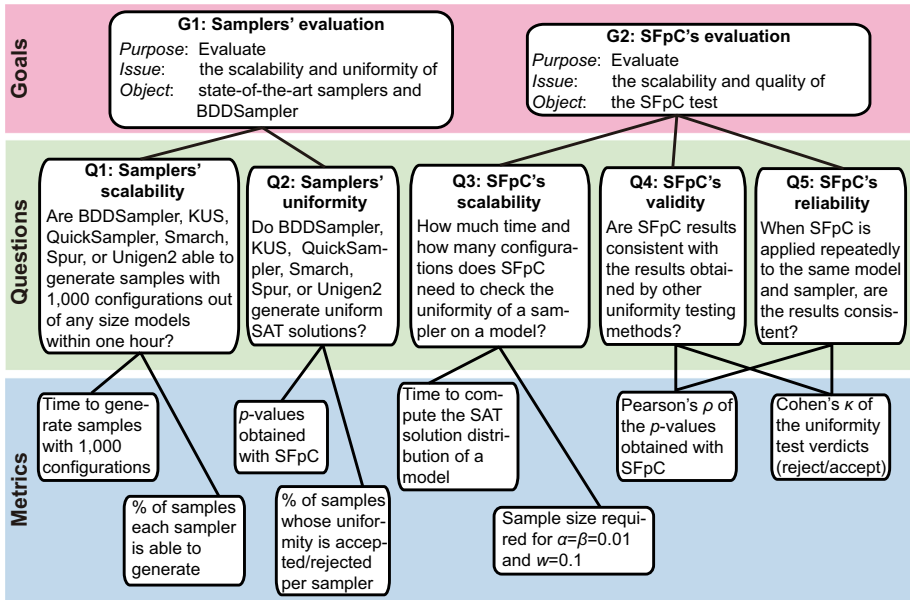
Goals

G1: Samplers' evaluation
Purpose: Evaluate
Issue: the scalability and uniformity of
Object: state-of-the-art samplers and BDDSampler

G2: SFpC's evaluation
Purpose: Evaluate
Issue: the scalability and quality of
Object: the SFpC test

Questions

Q1: Samplers' scalability
Are BDDSampler, KUS, QuickSampler, Smarch, Spur, or Unigen2 able to generate samples with 1,000 configurations out of any size models within one hour?

Q2: Samplers' uniformity
Do BDDSampler, KUS, QuickSampler, Smarch, Spur, or Unigen2 generate uniform SAT solutions?

Q3: SFpC's scalability
How much time and how many configurations does SFpC need to check the uniformity of a sampler on a model?

Q4: SFpC's validity
Are SFpC results consistent with the results obtained by other uniformity testing methods?

Q5: SFpC's reliability
When SFpC is applied repeatedly to the same model and sampler, are the results consistent?

Metrics

Time to generate samples with 1,000 configurations

% of samples each sampler is able to generate

$p$-values obtained with SFpC

% of samples whose uniformity is accepted/rejected per sampler

Time to compute the SAT solution distribution of a model

Sample size required for $\alpha=\beta=0.01$ and $w=0.1$

Pearson's $\rho$ of the $p$-values obtained with SFpC

Cohen's $\kappa$ of the uniformity test verdicts (reject/accept)